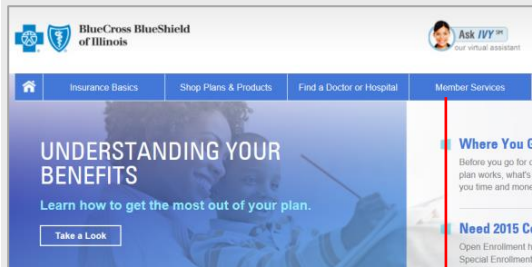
BlueCross BlueShield of Illinois

Ask IVY℠
our virtual assistant

Insurance Basics
Shop Plans & Products
Find a Doctor or Hospital
Member Services

UNDERSTANDING YOUR BENEFITS

Learn how to get the most out of your plan.

Take a Look

Where You G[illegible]

Before you go for c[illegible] plan works, what's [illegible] you time and mone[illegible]

Need 2015 C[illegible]

Open Enrollment h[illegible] Special Enrollment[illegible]